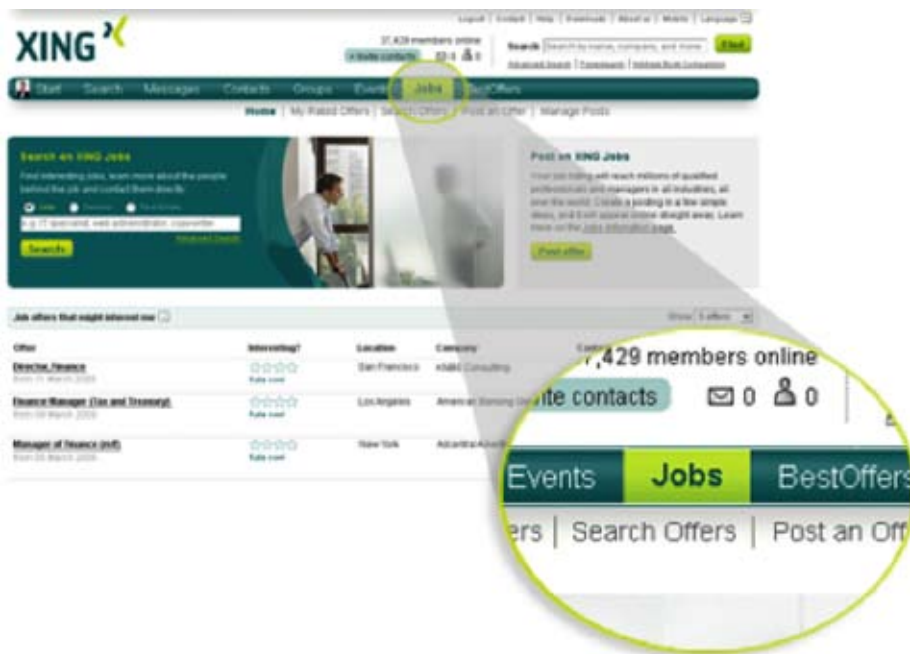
Logout | Contact | Help | Downloads | About us | Mobile | Language

XING

37,429 members online

+ Invite contacts 0 0

Search Find

Advanced Search

Start Search Messages Contacts Groups Events Jobs BestOffers

Home | My Rated Offers | Search Offers | Post an Offer | Manage Posts

Search on XING Jobs

Find interesting jobs, learn more about the people behind the job and contact them directly.

e.g. IT specialist, web administrator, copywriter

Advanced Search

Search

Post on XING Jobs

Post offer

Job offers that might interest me

Offer | Interesting? | Location | Company
Director, Finance | Rate now! | San Francisco | KMM Consulting
Finance Manager (Tax and Treasury) | Rate now! | Los Angeles | American Banking
Manager of finance (m/f) | Rate now! | New York | Alcantra

7,429 members online

ite contacts 0 0

Events Jobs BestOffers

ers | Search Offers | Post an Off